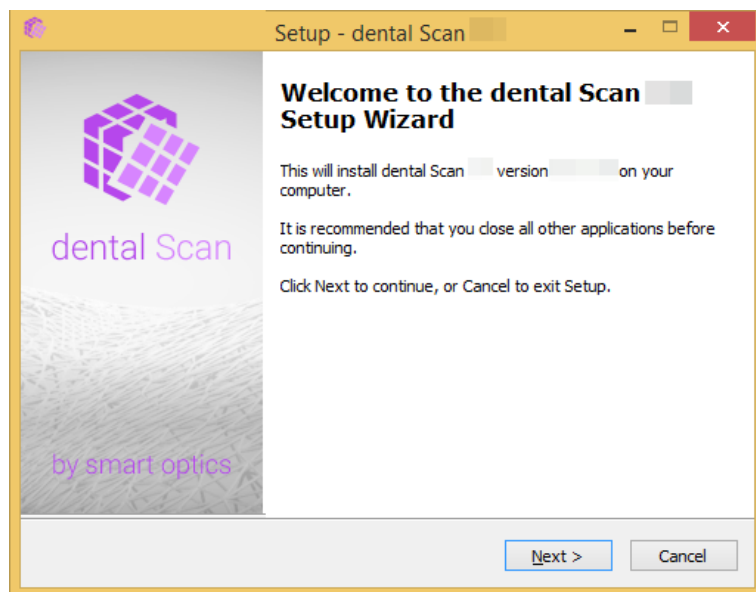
Setup - dental Scan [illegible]

dental Scan

by smart optics

Welcome to the dental Scan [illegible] Setup Wizard

This will install dental Scan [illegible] version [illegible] on your computer.

It is recommended that you close all other applications before continuing.

Click Next to continue, or Cancel to exit Setup.

Next >

Cancel